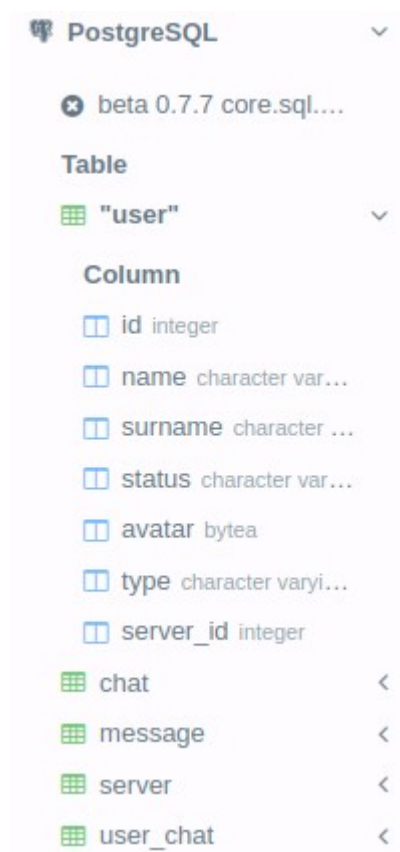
PostgreSQL

beta 0.7.7 core.sql....

Table

"user"

Column

id integer

name character var...

surname character ...

status character var...

avatar bytea

type character varyi...

server_id integer

chat

message

server

user_chat